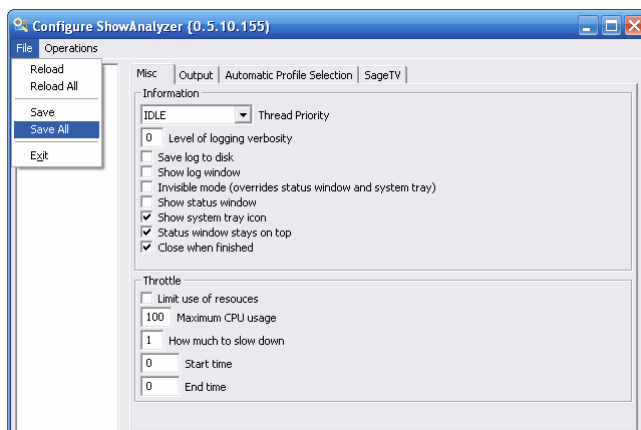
Configure ShowAnalyzer (0.5.10.155)

File Operations

Reload
Reload All
Save
Save All
Exit

Misc | Output | Automatic Profile Selection | SageTV

Information

IDLE Thread Priority
0 Level of logging verbosity
Save log to disk
Show log window
Invisible mode (overrides status window and system tray)
Show status window
Show system tray icon
Status window stays on top
Close when finished

Throttle

Limit use of resouces
100 Maximum CPU usage
1 How much to slow down
0 Start time
0 End time